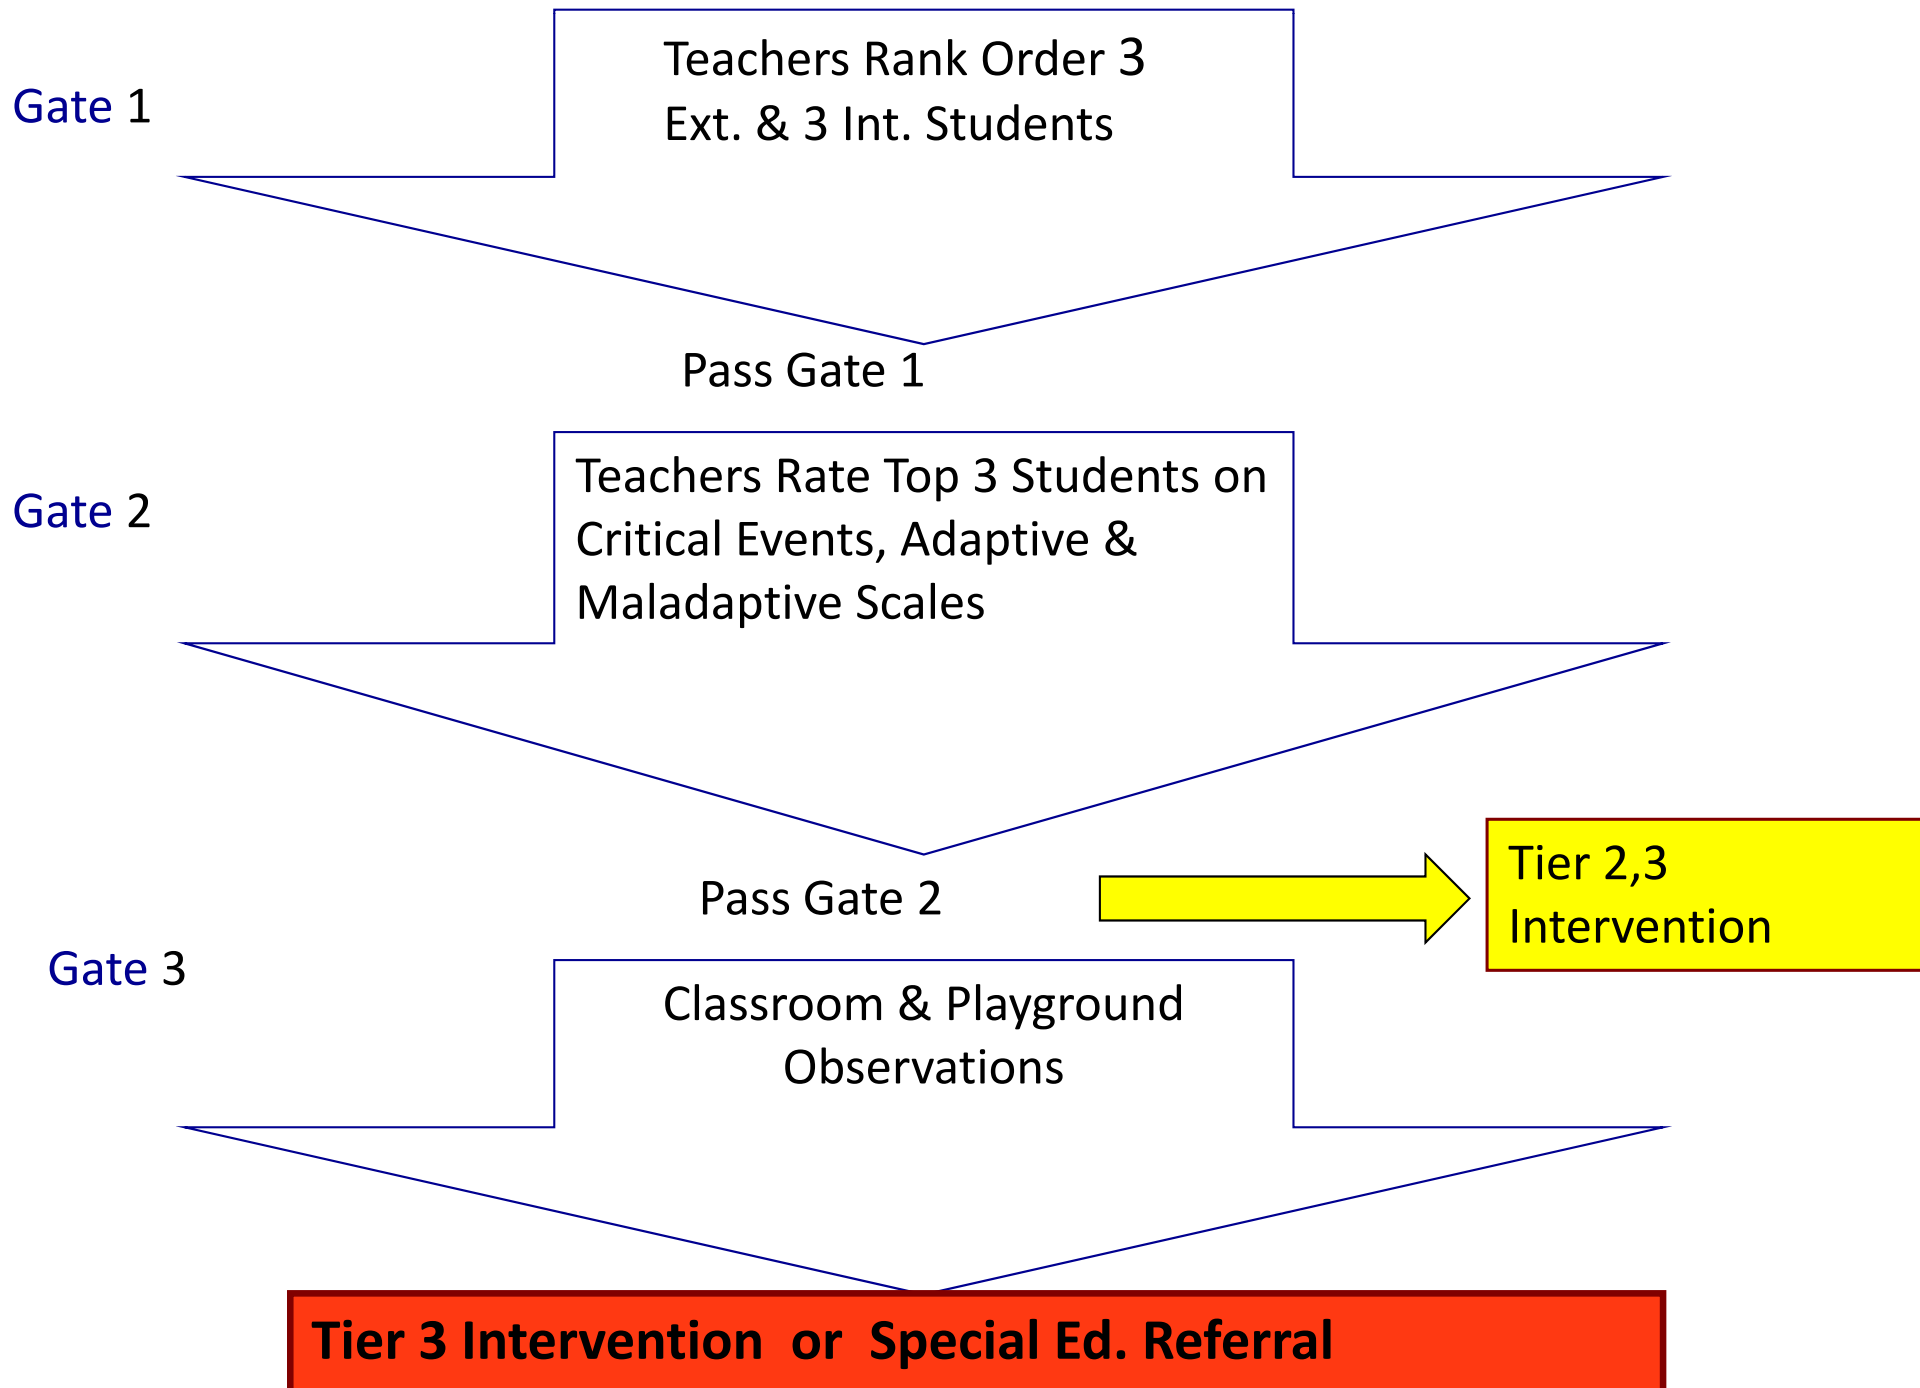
Gate 1

Teachers Rank Order 3 Ext. & 3 Int. Students

Pass Gate 1

Gate 2

Teachers Rate Top 3 Students on Critical Events, Adaptive & Maladaptive Scales

Pass Gate 2

Tier 2,3 Intervention

Gate 3

Classroom & Playground Observations

Tier 3 Intervention or Special Ed. Referral